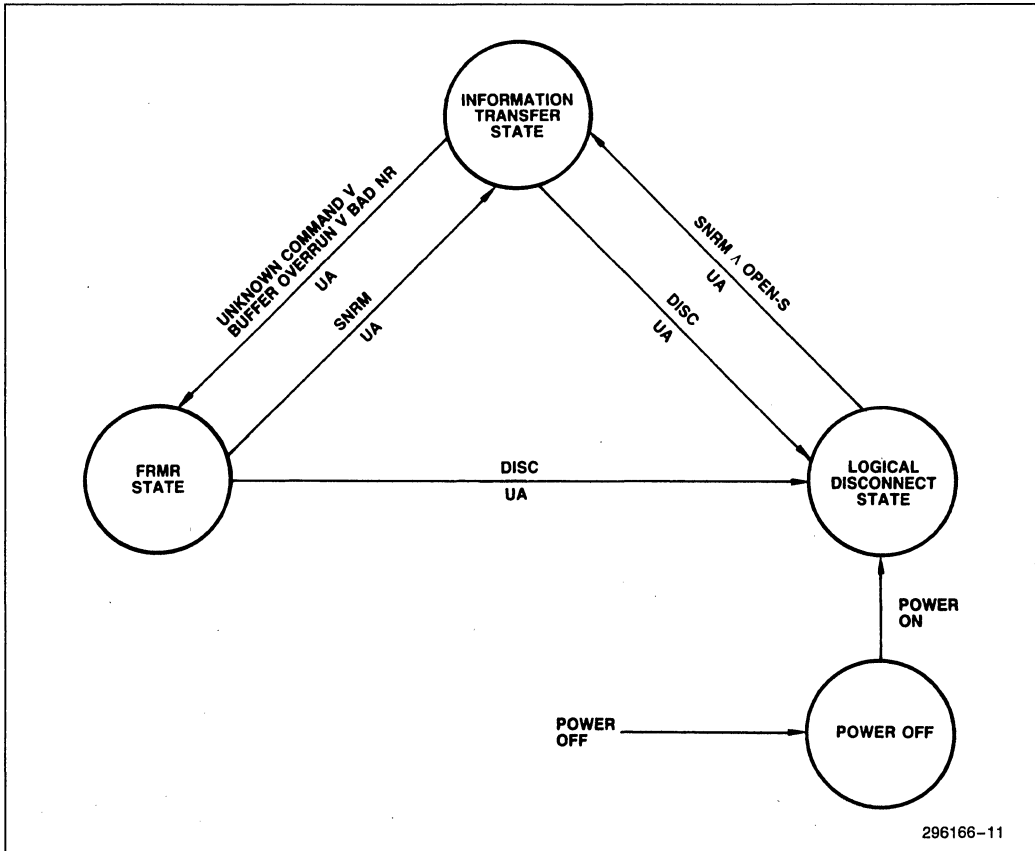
INFORMATION TRANSFER STATE

UNKNOWN COMMAND V BUFFER OVERRUN V BAD NR

UA

SNRM

UA

DISC

UA

SNRM $\wedge$ OPEN-S

UA

FRMR STATE

DISC

UA

LOGICAL DISCONNECT STATE

POWER ON

POWER OFF

POWER OFF

296166–11